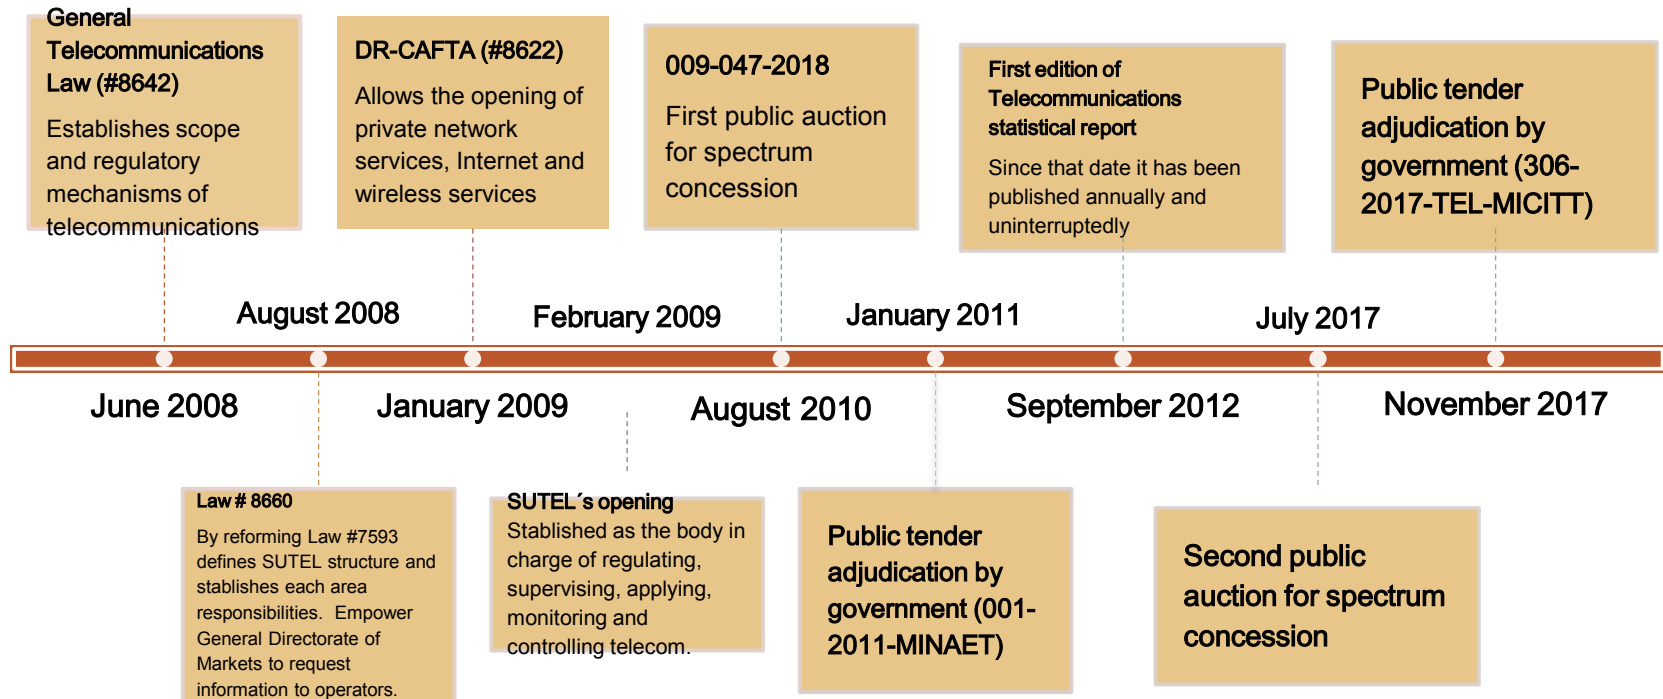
General Telecommunications Law (#8642)

Establishes scope and regulatory mechanisms of telecommunications

DR-CAFTA (#8622)

Allows the opening of private network services, Internet and wireless services

009-047-2018

First public auction for spectrum concession

First edition of Telecommunications statistical report

Since that date it has been published annually and uninterruptedly

Public tender adjudication by government (306-2017-TEL-MICITT)

August 2008

February 2009

January 2011

July 2017

June 2008

January 2009

August 2010

September 2012

November 2017

Law # 8660

By reforming Law #7593 defines SUTEL structure and stablishes each area responsibilities. Empower General Directorate of Markets to request information to operators.

SUTEL´s opening

Stablished as the body in charge of regulating, supervising, applying, monitoring and controlling telecom.

Public tender adjudication by government (001-2011-MINAET)

Second public auction for spectrum concession